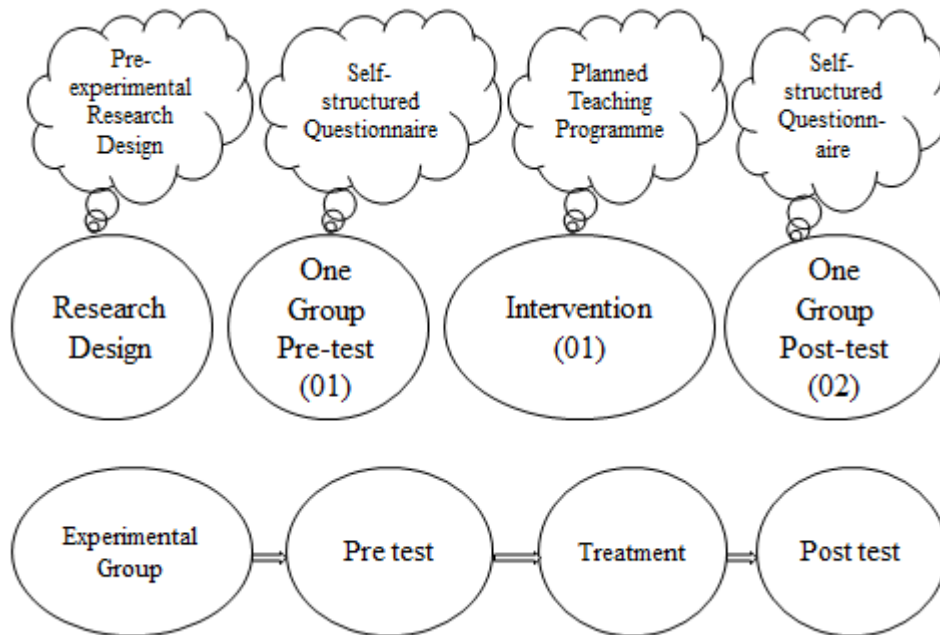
Pre-experimental Research Design

Self-structured Questionnaire

Planned Teaching Programme

Self-structured Questionnaire

Research Design

One Group Pre-test (01)

Intervention (01)

One Group Post-test (02)

Experimental Group

Pre test

Treatment

Post test